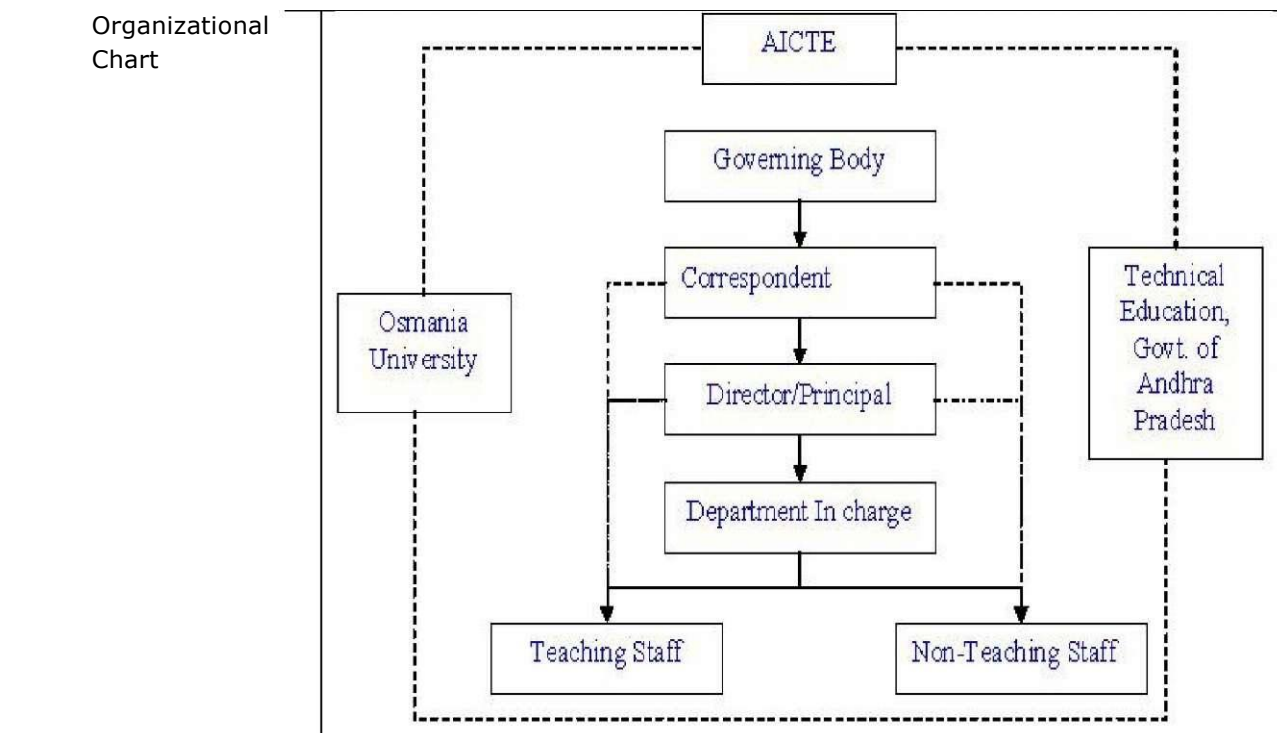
Organizational Chart

AICTE

Governing Body

Correspondent

Osmania University

Technical Education, Govt. of Andhra Pradesh

Director/Principal

Department In charge

Teaching Staff

Non-Teaching Staff